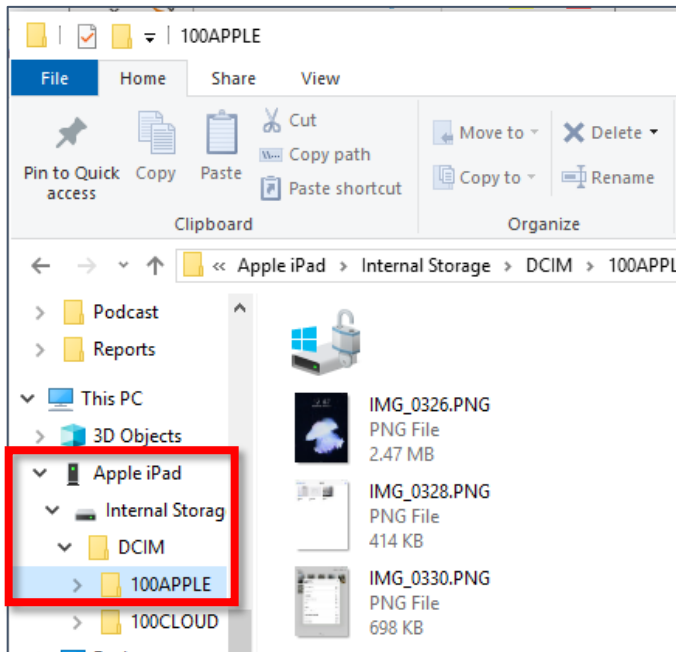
100APPLE

File Home Share View

Pin to Quick access
Copy
Paste
Cut
Copy path
Paste shortcut
Clipboard

Move to
Copy to
Delete
Rename
Organize

« Apple iPad > Internal Storage > DCIM > 100APPL

Podcast
Reports
This PC
3D Objects
Apple iPad
Internal Storag
DCIM
100APPLE
100CLOUD

IMG_0326.PNG
PNG File
2.47 MB

IMG_0328.PNG
PNG File
414 KB

IMG_0330.PNG
PNG File
698 KB